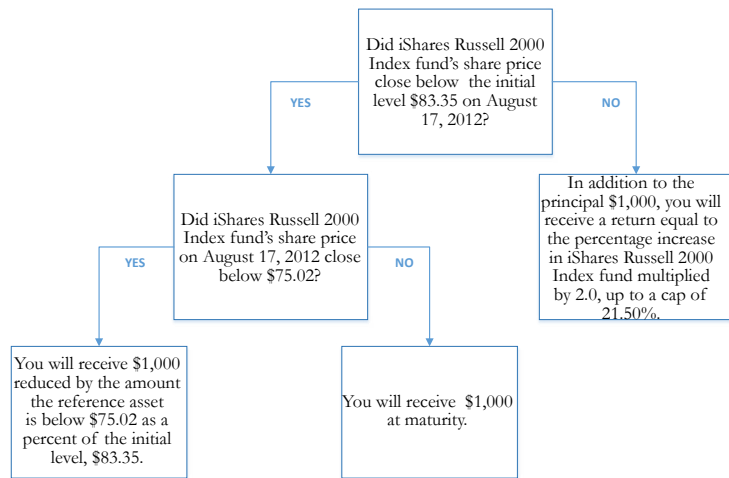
Did iShares Russell 2000 Index fund's share price close below the initial level \$83.35 on August 17, 2012?

YES

NO

Did iShares Russell 2000 Index fund's share price on August 17, 2012 close below \$75.02?

In addition to the principal \$1,000, you will receive a return equal to the percentage increase in iShares Russell 2000 Index fund multiplied by 2.0, up to a cap of 21.50%.

YES

NO

You will receive \$1,000 reduced by the amount the reference asset is below \$75.02 as a percent of the initial level, \$83.35.

You will receive \$1,000 at maturity.